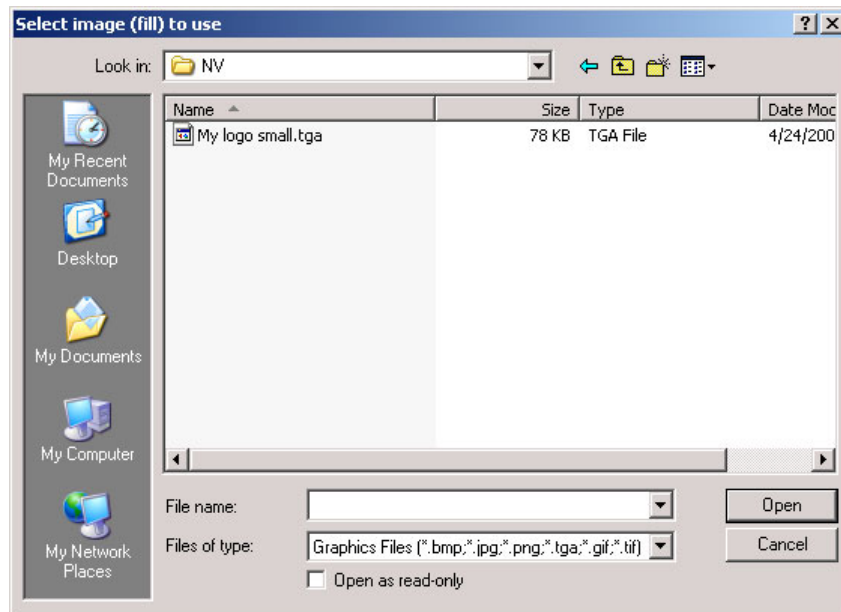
Select image (fill) to use

?

Look in: NV

My Recent Documents

Desktop

My Documents

My Computer

My Network Places

| Name | Size | Type | Date Moc |
|---|---|---|---|
| My logo small.tga | 78 KB | TGA File | 4/24/200 |

File name:

Files of type: Graphics Files (*.bmp;*.jpg;*.png;*.tga;*.gif;*.tif)

Open as read-only

Open

Cancel